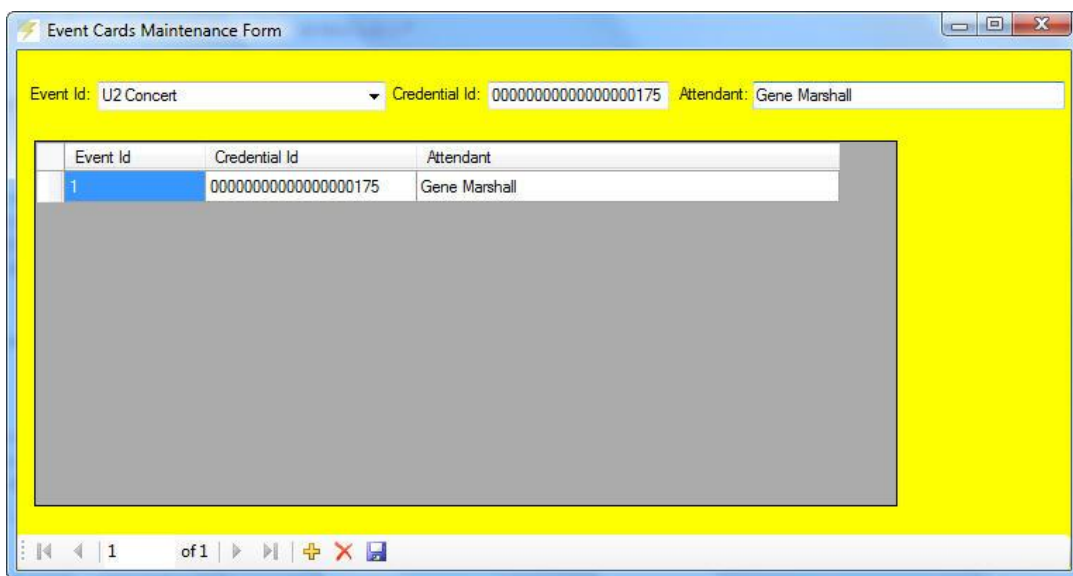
Event Cards Maintenance Form

Event Id: U2 Concert
Credential Id: 00000000000000000175
Attendant: Gene Marshall

| Event Id | Credential Id | Attendant |
|---|---|---|
| 1 | 00000000000000000175 | Gene Marshall |

1 of 1